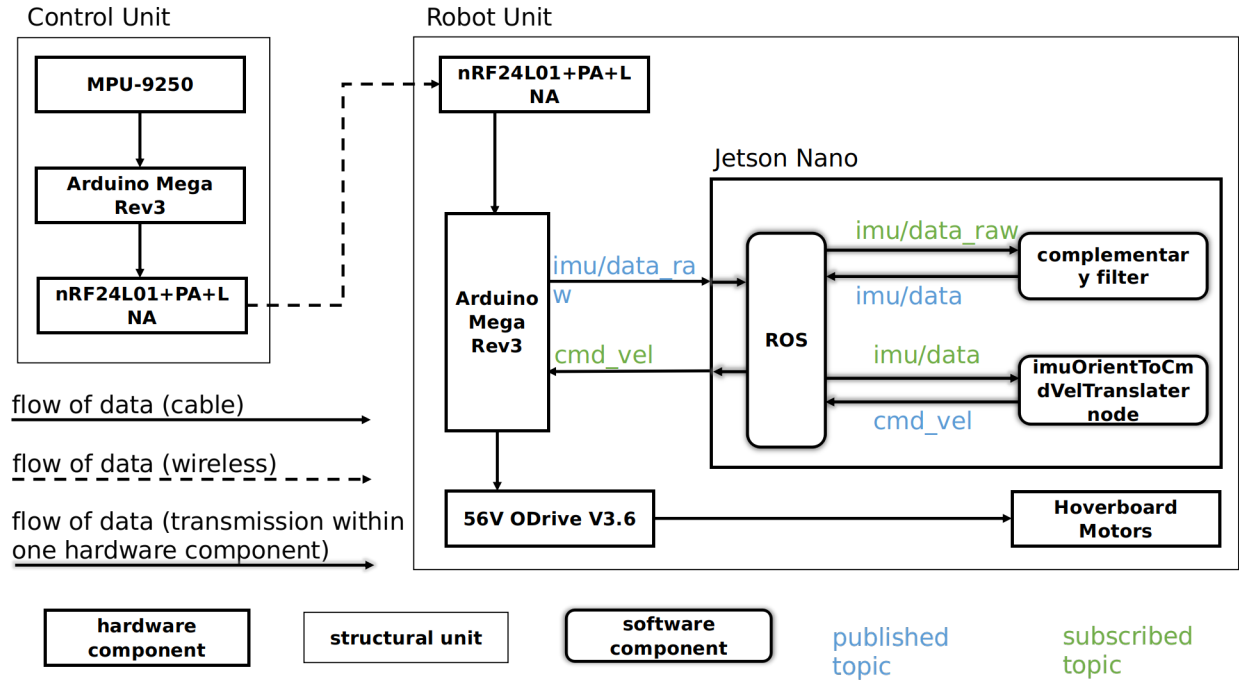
Control Unit

MPU-9250

Arduino Mega Rev3

nRF24L01+PA+L NA

Robot Unit

nRF24L01+PA+L NA

Jetson Nano

Arduino Mega Rev3

imu/data_ra w

cmd_vel

ROS

imu/data_raw

complementar y filter

imu/data

imu/data

imuOrientToCm dVelTranslater node

cmd_vel

56V ODrive V3.6

Hoverboard Motors

flow of data (cable)

flow of data (wireless)

flow of data (transmission within one hardware component)

hardware component

structural unit

software component

published topic

subscribed topic